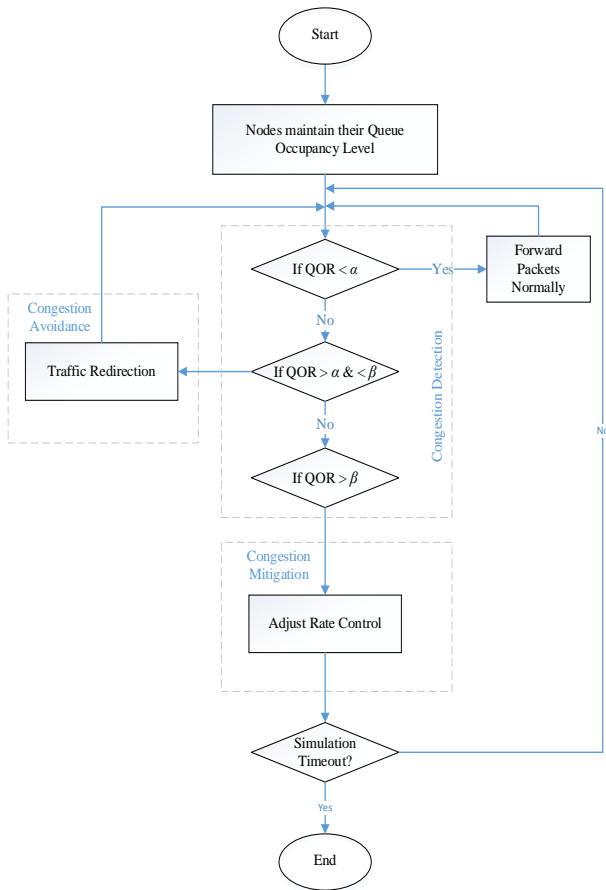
Start

Nodes maintain their Queue Occupancy Level

If QOR < $\alpha$

Yes

Forward Packets Normally

No

Congestion Avoidance

Traffic Redirection

If QOR > $\alpha$ & < $\beta$

No

Congestion Detection

No

If QOR > $\beta$

Congestion Mitigation

Adjust Rate Control

Simulation Timeout?

Yes

End